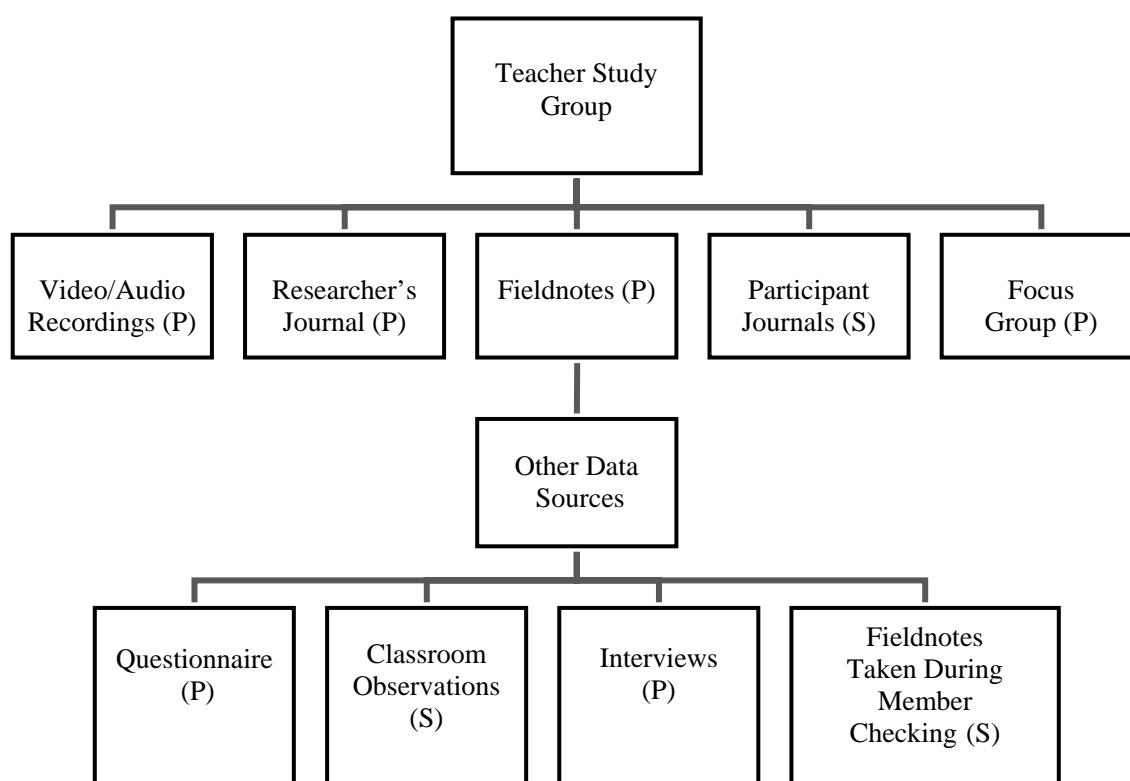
Teacher Study Group

Video/Audio Recordings (P)

Researcher's Journal (P)

Fieldnotes (P)

Participant Journals (S)

Focus Group (P)

Other Data Sources

Questionnaire (P)

Classroom Observations (S)

Interviews (P)

Fieldnotes Taken During Member Checking (S)